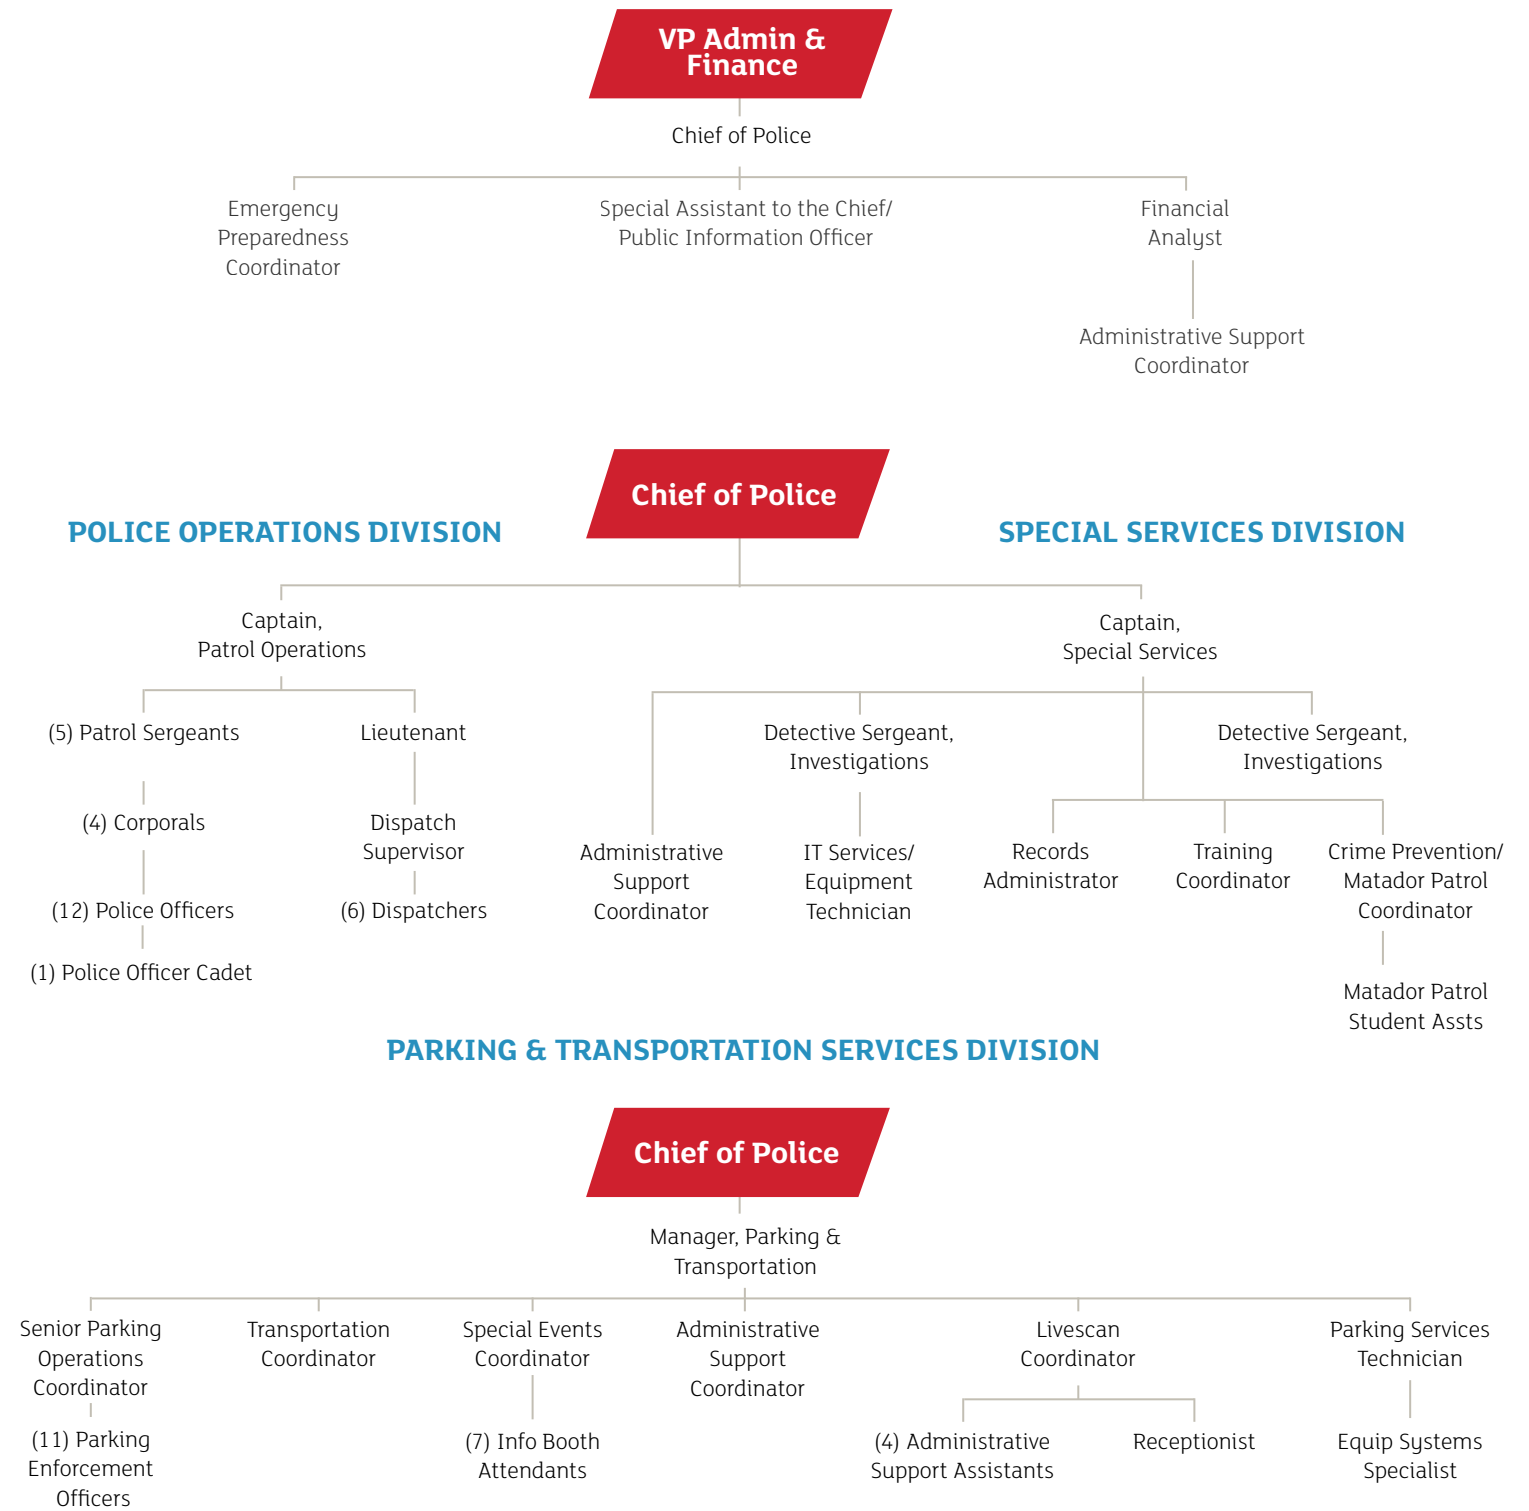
VP Admin & Finance

Chief of Police

Emergency Preparedness Coordinator

Special Assistant to the Chief/ Public Information Officer

Financial Analyst

Administrative Support Coordinator

Chief of Police

POLICE OPERATIONS DIVISION

SPECIAL SERVICES DIVISION

Captain, Patrol Operations

(5) Patrol Sergeants

(4) Corporals

(12) Police Officers

(1) Police Officer Cadet

Lieutenant

Dispatch Supervisor

(6) Dispatchers

Captain, Special Services

Administrative Support Coordinator

Detective Sergeant, Investigations

IT Services/ Equipment Technician

Detective Sergeant, Investigations

Records Administrator

Training Coordinator

Crime Prevention/ Matador Patrol Coordinator

Matador Patrol Student Assts

PARKING & TRANSPORTATION SERVICES DIVISION

Chief of Police

Manager, Parking & Transportation

Senior Parking Operations Coordinator

(11) Parking Enforcement Officers

Transportation Coordinator

Special Events Coordinator

(7) Info Booth Attendants

Administrative Support Coordinator

Livescan Coordinator

(4) Administrative Support Assistants

Receptionist

Parking Services Technician

Equip Systems Specialist